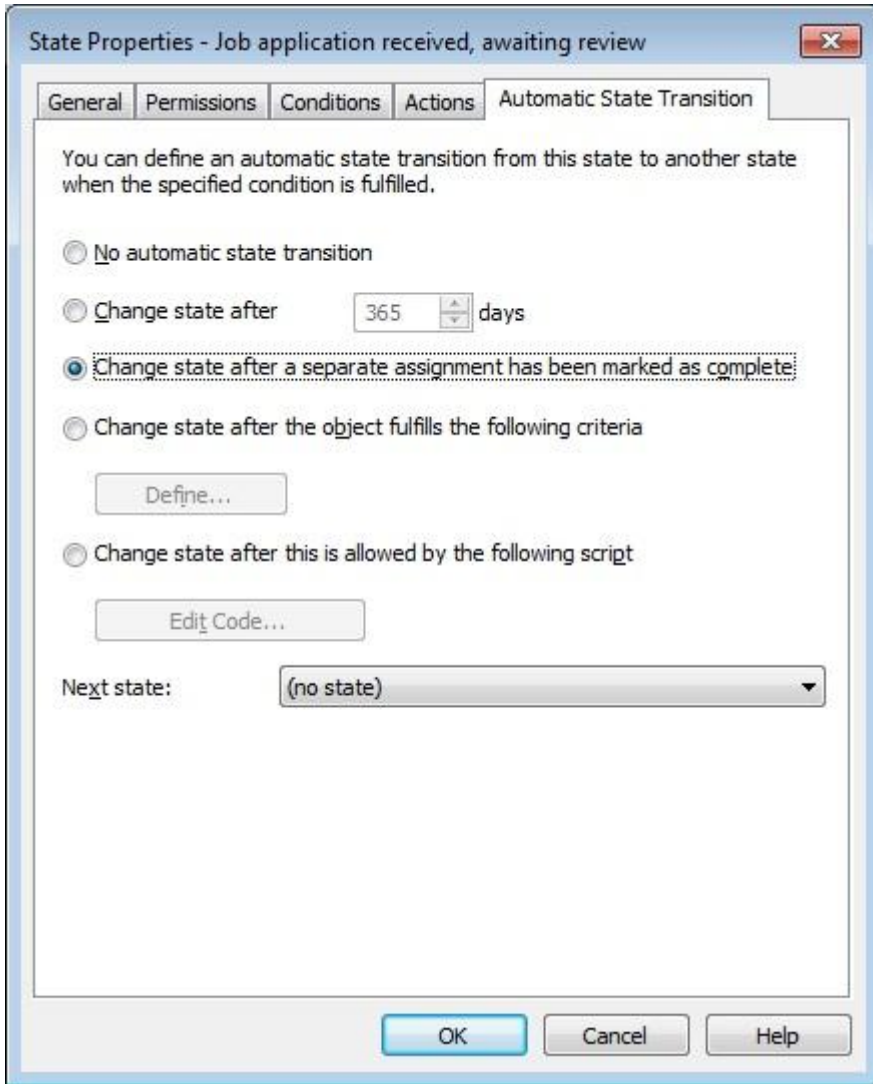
State Properties - Job application received, awaiting review

General | Permissions | Conditions | Actions | Automatic State Transition

You can define an automatic state transition from this state to another state when the specified condition is fulfilled.

No automatic state transition

Change state after 365 days

Change state after a separate assignment has been marked as complete

Change state after the object fulfills the following criteria

Define...

Change state after this is allowed by the following script

Edit Code...

Next state: (no state)

OK | Cancel | Help